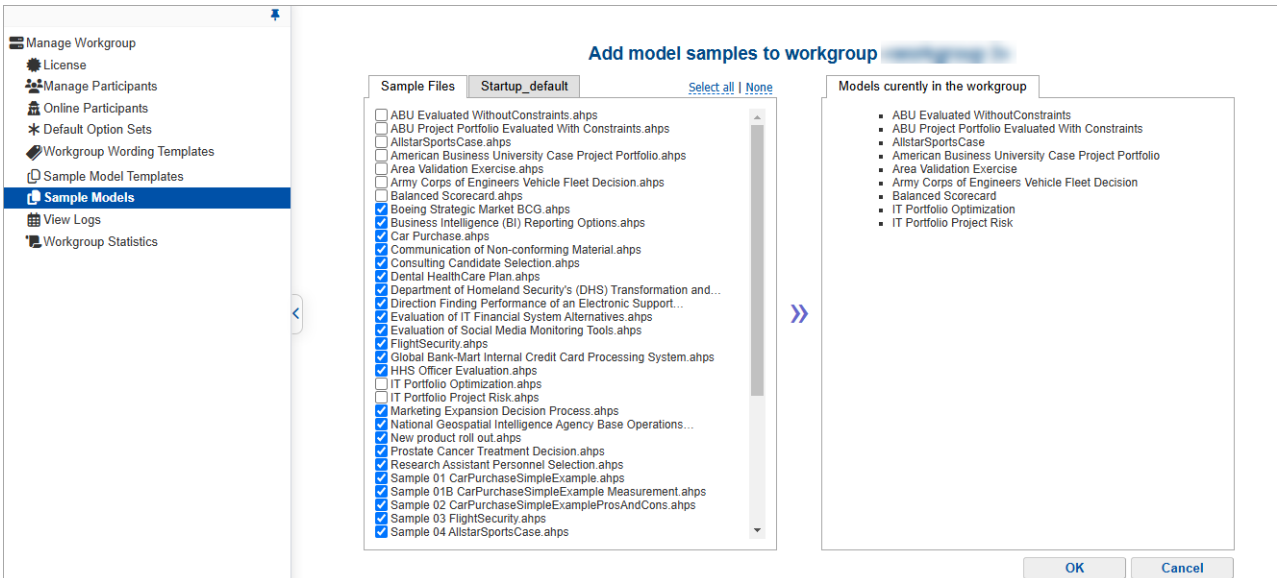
Manage Workgroup
License
Manage Participants
Online Participants
Default Option Sets
Workgroup Wording Templates
Sample Model Templates
Sample Models
View Logs
Workgroup Statistics

Add model samples to workgroup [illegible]

Sample Files | Startup_default | Select all | None

ABU Evaluated WithoutConstraints.ahps
ABU Project Portfolio Evaluated With Constraints.ahps
AllstarSportsCase.ahps
American Business University Case Project Portfolio.ahps
Area Validation Exercise.ahps
Army Corps of Engineers Vehicle Fleet Decision.ahps
Balanced Scorecard.ahps
Boeing Strategic Market BCG.ahps
Business Intelligence (BI) Reporting Options.ahps
Car Purchase.ahps
Communication of Non-conforming Material.ahps
Consulting Candidate Selection.ahps
Dental HealthCare Plan.ahps
Department of Homeland Security's (DHS) Transformation and...
Direction Finding Performance of an Electronic Support...
Evaluation of IT Financial System Alternatives.ahps
Evaluation of Social Media Monitoring Tools.ahps
FlightSecurity.ahps
Global Bank-Mart Internal Credit Card Processing System.ahps
HHS Officer Evaluation.ahps
IT Portfolio Optimization.ahps
IT Portfolio Project Risk.ahps
Marketing Expansion Decision Process.ahps
National Geospatial Intelligence Agency Base Operations...
New product roll out.ahps
Prostate Cancer Treatment Decision.ahps
Research Assistant Personnel Selection.ahps
Sample 01 CarPurchaseSimpleExample.ahps
Sample 01B CarPurchaseSimpleExample Measurement.ahps
Sample 02 CarPurchaseSimpleExampleProsAndCons.ahps
Sample 03 FlightSecurity.ahps
Sample 04 AllstarSportsCase.ahps

»

Models curently in the workgroup

- ABU Evaluated WithoutConstraints
- ABU Project Portfolio Evaluated With Constraints
- AllstarSportsCase
- American Business University Case Project Portfolio
- Area Validation Exercise
- Army Corps of Engineers Vehicle Fleet Decision
- Balanced Scorecard
- IT Portfolio Optimization
- IT Portfolio Project Risk

OK
Cancel